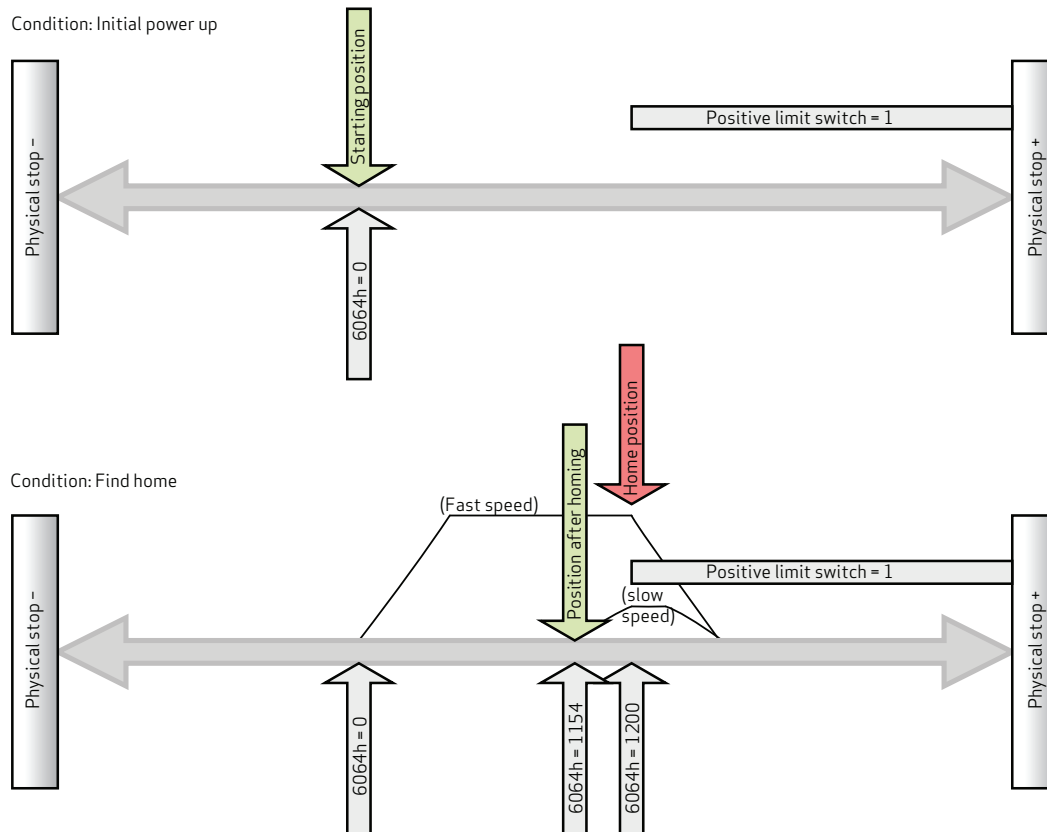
Condition: Initial power up

Starting position

Positive limit switch = 1

Physical stop –

Physical stop +

6064h = 0

Home position

Condition: Find home

(Fast speed)

Position after homing

Positive limit switch = 1

(slow speed)

Physical stop –

Physical stop +

6064h = 0

6064h = 1154

6064h = 1200